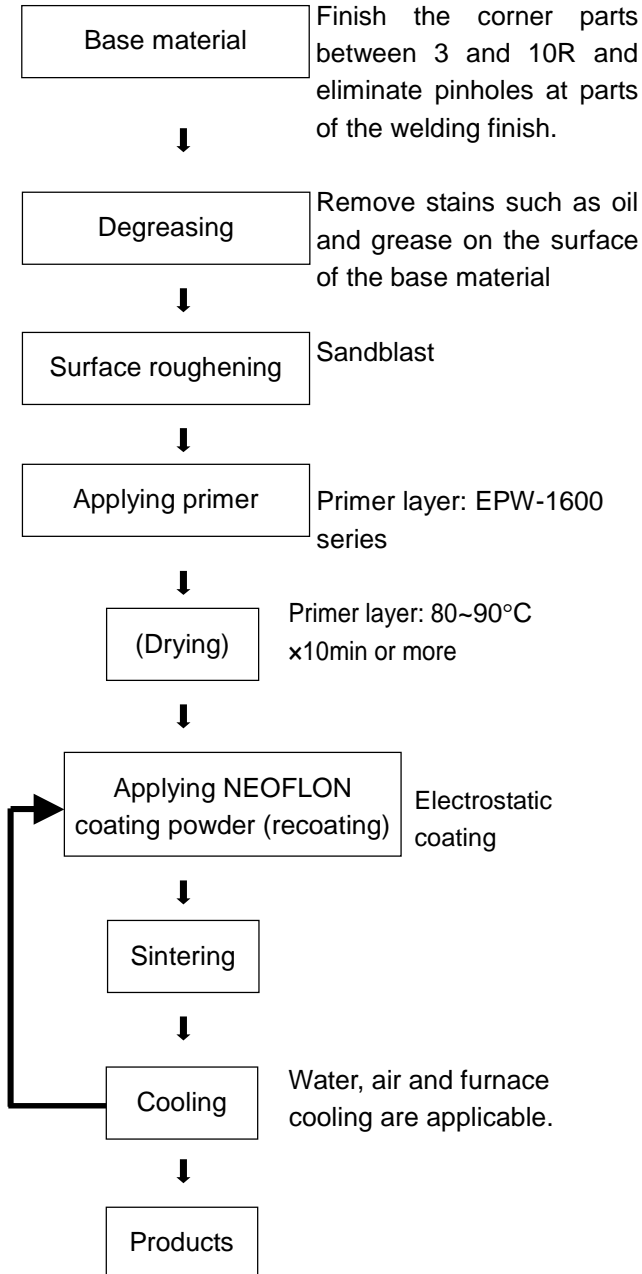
Base material

Finish the corner parts between 3 and 10R and eliminate pinholes at parts of the welding finish.

Degreasing

Remove stains such as oil and grease on the surface of the base material

Surface roughening

Sandblast

Applying primer

Primer layer: EPW-1600 series

(Drying)

Primer layer: 80~90°C ×10min or more

Applying NEOFLON coating powder (recoating)

Electrostatic coating

Sintering

Cooling

Water, air and furnace cooling are applicable.

Products